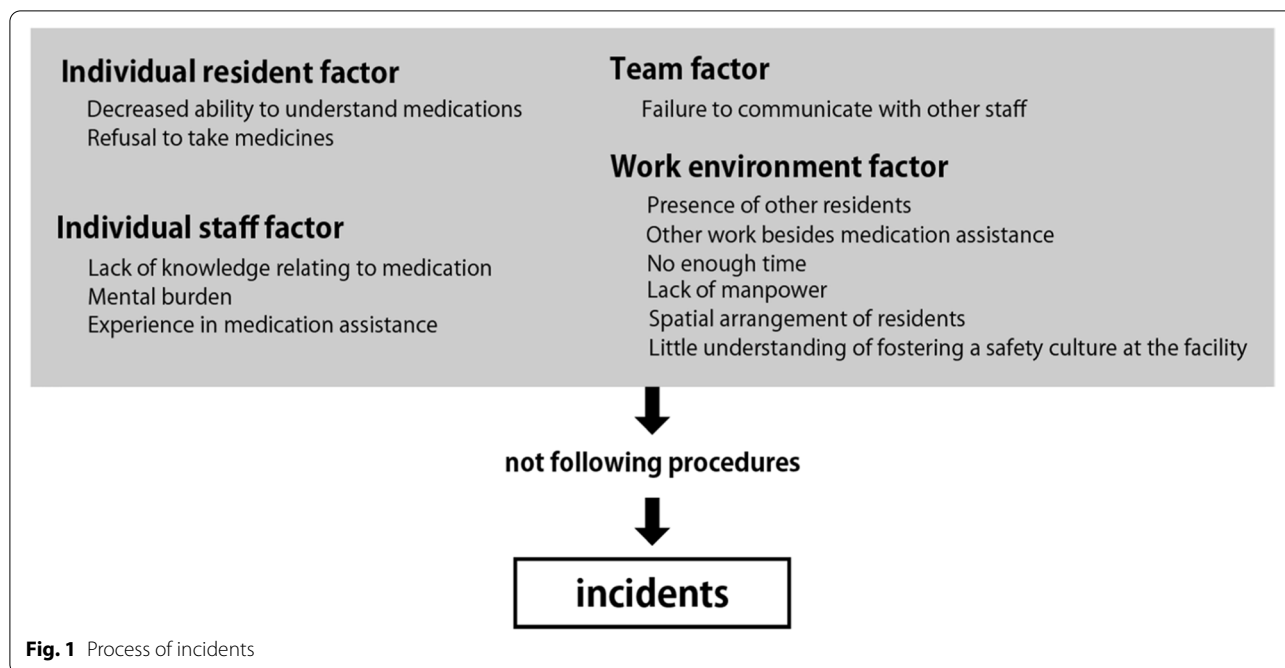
Individual resident factor
Decreased ability to understand medications
Refusal to take medicines

Individual staff factor
Lack of knowledge relating to medication
Mental burden
Experience in medication assistance

Team factor
Failure to communicate with other staff

Work environment factor
Presence of other residents
Other work besides medication assistance
No enough time
Lack of manpower
Spatial arrangement of residents
Little understanding of fostering a safety culture at the facility

not following procedures

incidents

Fig. 1 Process of incidents